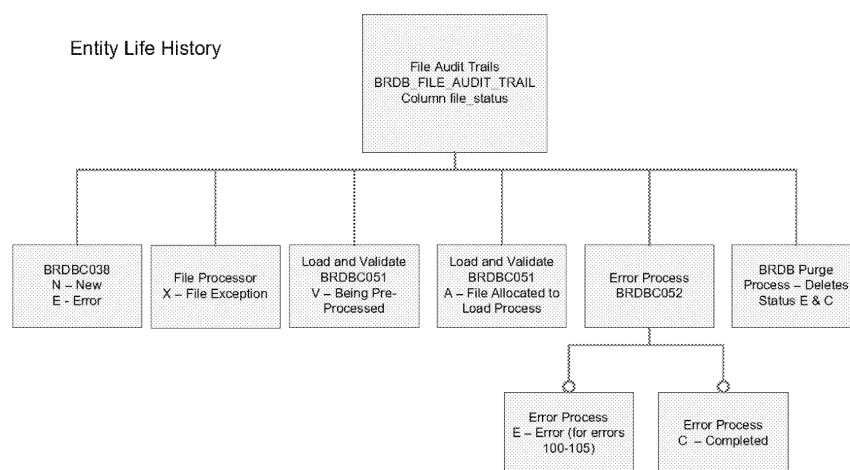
Entity Life History

File Audit Trails
BRDB_FILE_AUDIT_TRAIL
Column file_status

BRDBC038
N – New
E - Error

File Processor
X – File Exception

Load and Validate
BRDBC051
V – Being Pre-Processed

Load and Validate
BRDBC051
A – File Allocated to Load Process

Error Process
BRDBC052

BRDB Purge
Process – Deletes
Status E & C

Error Process
E – Error (for errors 100-105)

Error Process
C – Completed